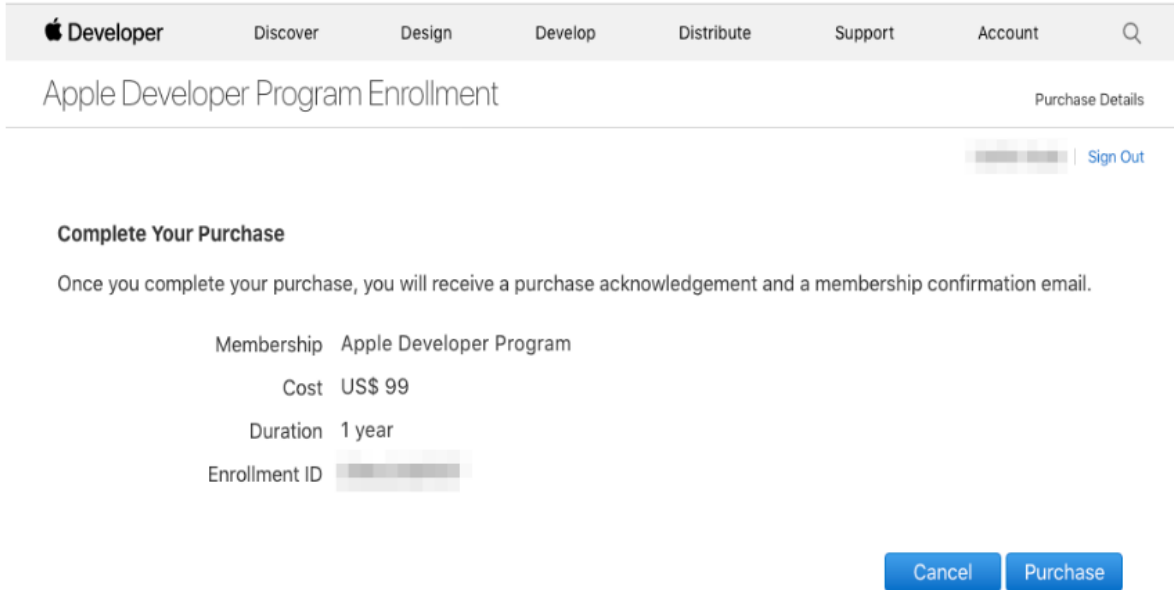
Developer Discover Design Develop Distribute Support Account

Apple Developer Program Enrollment

Purchase Details

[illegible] | Sign Out

Complete Your Purchase

Once you complete your purchase, you will receive a purchase acknowledgement and a membership confirmation email.

Membership Apple Developer Program
Cost US$ 99
Duration 1 year
Enrollment ID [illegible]

Cancel Purchase